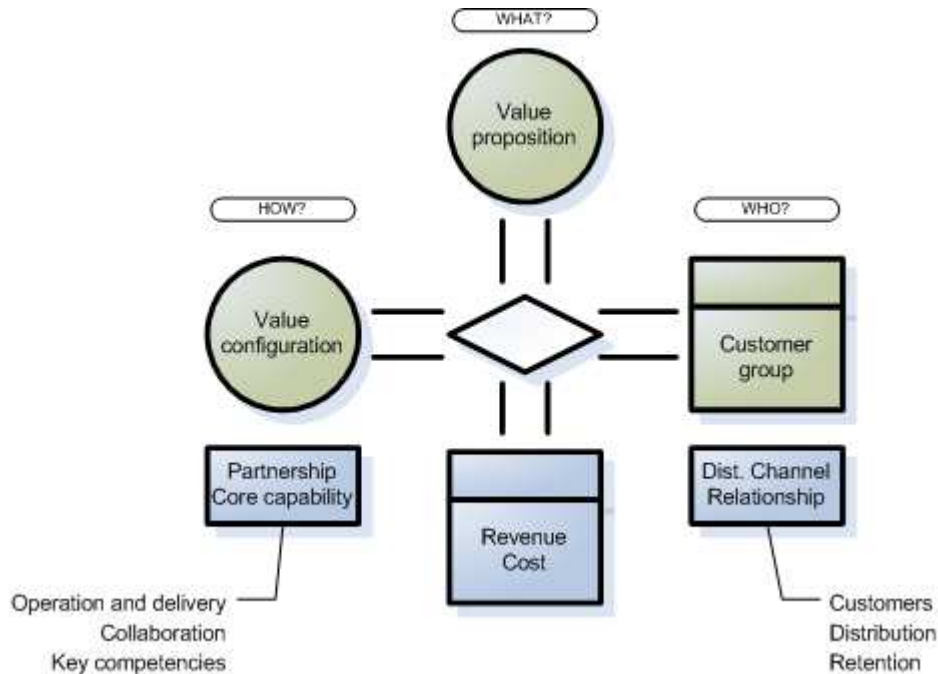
WHAT?

Value proposition

HOW?

Value configuration

WHO?

Customer group

Partnership
Core capability

Revenue
Cost

Dist. Channel
Relationship

Operation and delivery
Collaboration
Key competencies

Customers
Distribution
Retention